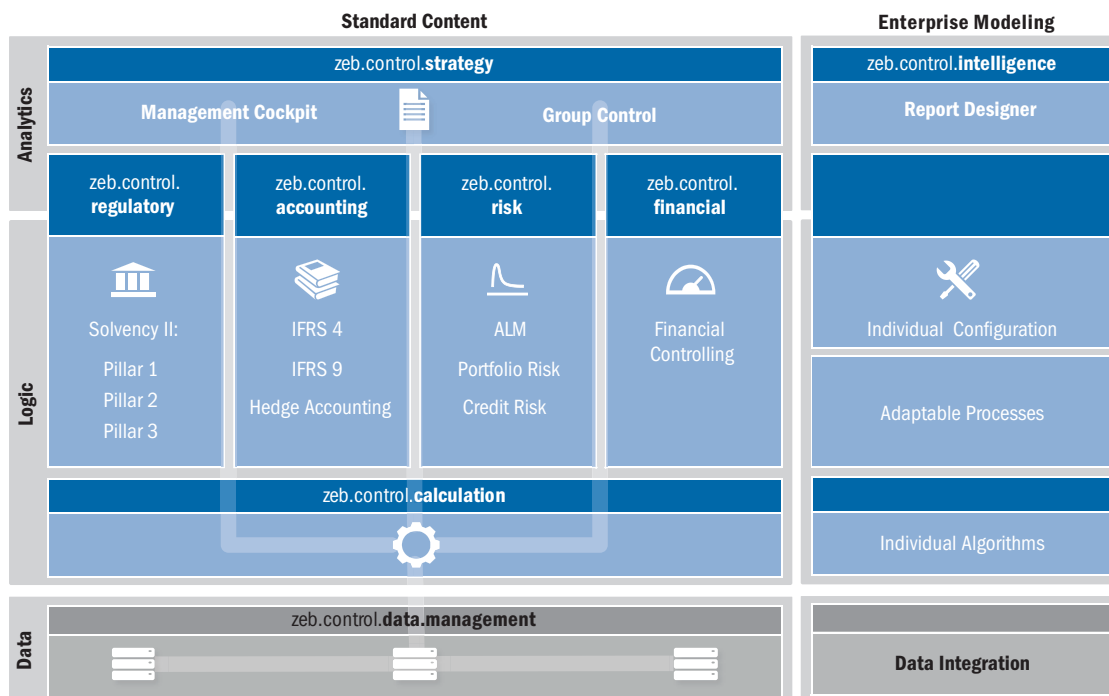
Standard Content

Enterprise Modeling

Analytics

zeb.control.strategy

Management Cockpit

Group Control

zeb.control.intelligence

Report Designer

zeb.control. regulatory

zeb.control. accounting

zeb.control. risk

zeb.control. financial

Logic

Solvency II:

Pillar 1

Pillar 2

Pillar 3

IFRS 4

IFRS 9

Hedge Accounting

ALM

Portfolio Risk

Credit Risk

Financial Controlling

Individual Configuration

Adaptable Processes

zeb.control.calculation

Individual Algorithms

Data

zeb.control.data.management

Data Integration